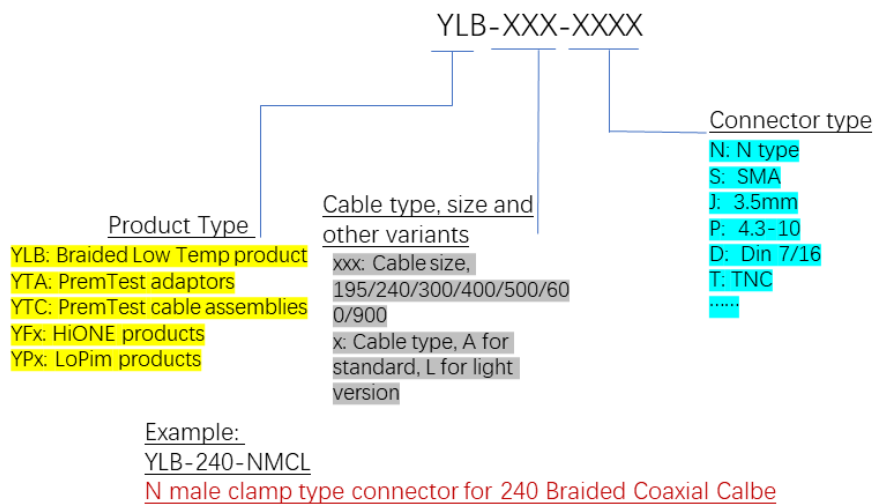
YLB-XXX-XXXX

Product Type
YLB: Braided Low Temp product
YTA: PremTest adaptors
YTC: PremTest cable assemblies
YFx: HiONE products
YPx: LoPim products

Cable type, size and other variants
xxx: Cable size, 195/240/300/400/500/600/900
x: Cable type, A for standard, L for light version

Connector type
N: N type
S: SMA
J: 3.5mm
P: 4.3-10
D: Din 7/16
T: TNC
……

Example:
YLB-240-NMCL
N male clamp type connector for 240 Braided Coaxial Calbe